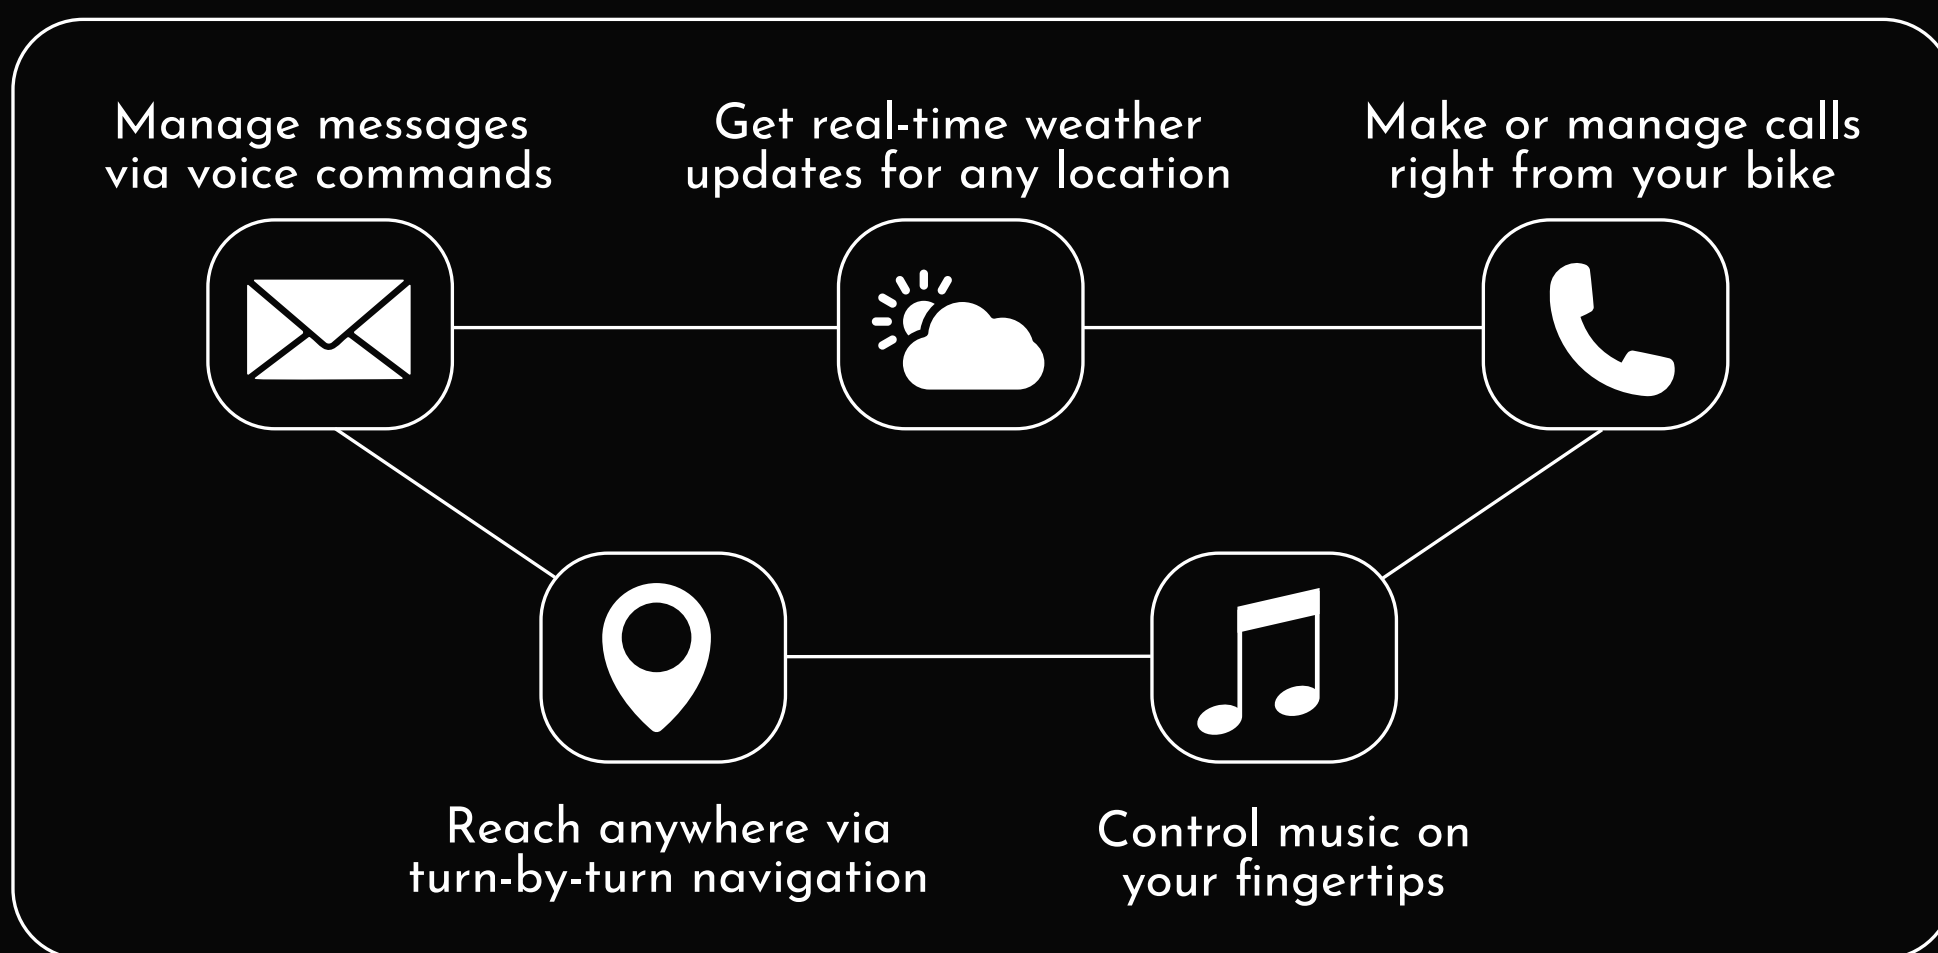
Manage messages via voice commands

Get real-time weather updates for any location

Make or manage calls right from your bike

Reach anywhere via turn-by-turn navigation

Control music on your fingertips